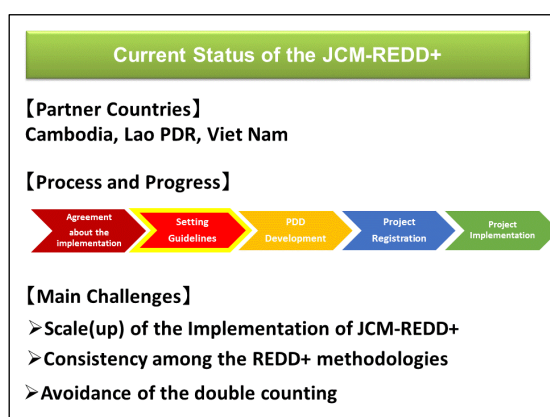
Current Status of the JCM-REDD+

【Partner Countries】
Cambodia, Lao PDR, Viet Nam

【Process and Progress】

Agreement about the implementation

Setting Guidelines

PDD Development

Project Registration

Project Implementation

【Main Challenges】

➢Scale(up) of the Implementation of JCM-REDD+

➢Consistency among the REDD+ methodologies

➢Avoidance of the double counting